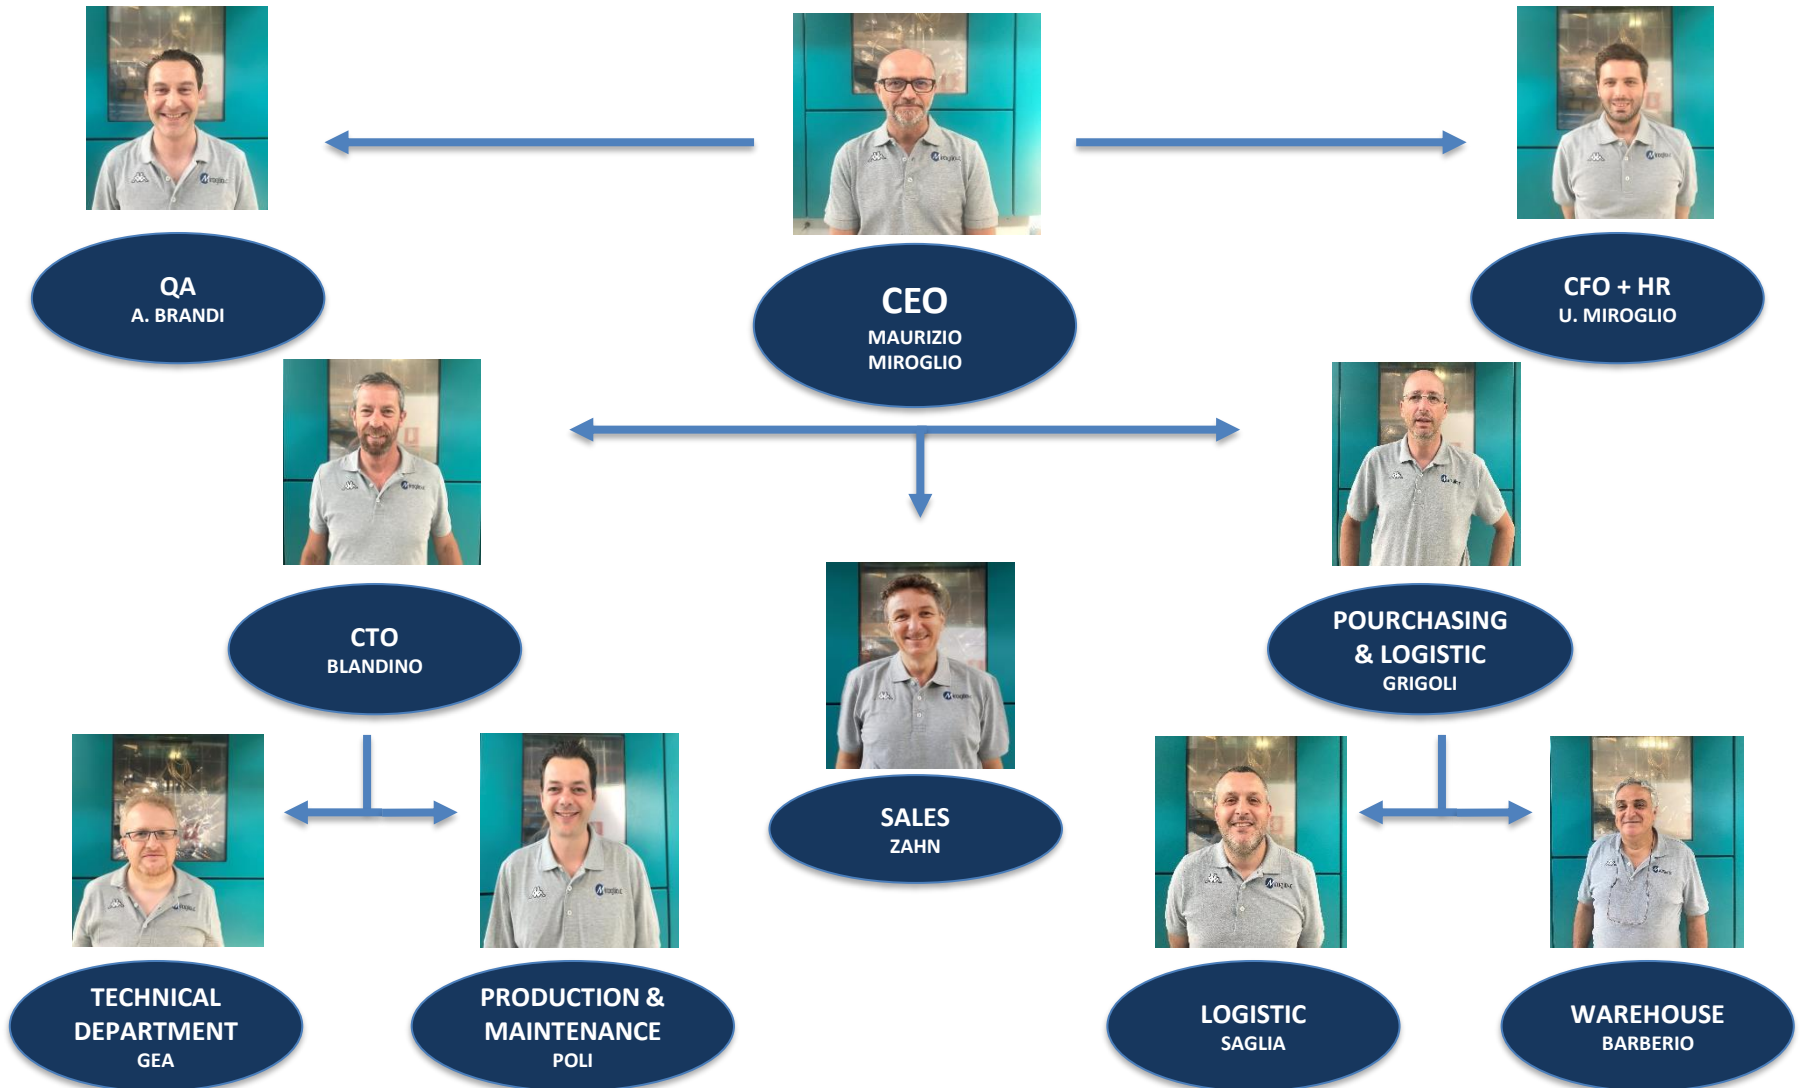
QA
A. BRANDI

CEO
MAURIZIO MIROGLIO

CFO + HR
U. MIROGLIO

CTO
BLANDINO

SALES
ZAHN

POURCHASING & LOGISTIC
GRIGOLI

TECHNICAL DEPARTMENT
GEA

PRODUCTION & MAINTENANCE
POLI

LOGISTIC
SAGLIA

WAREHOUSE
BARBERIO